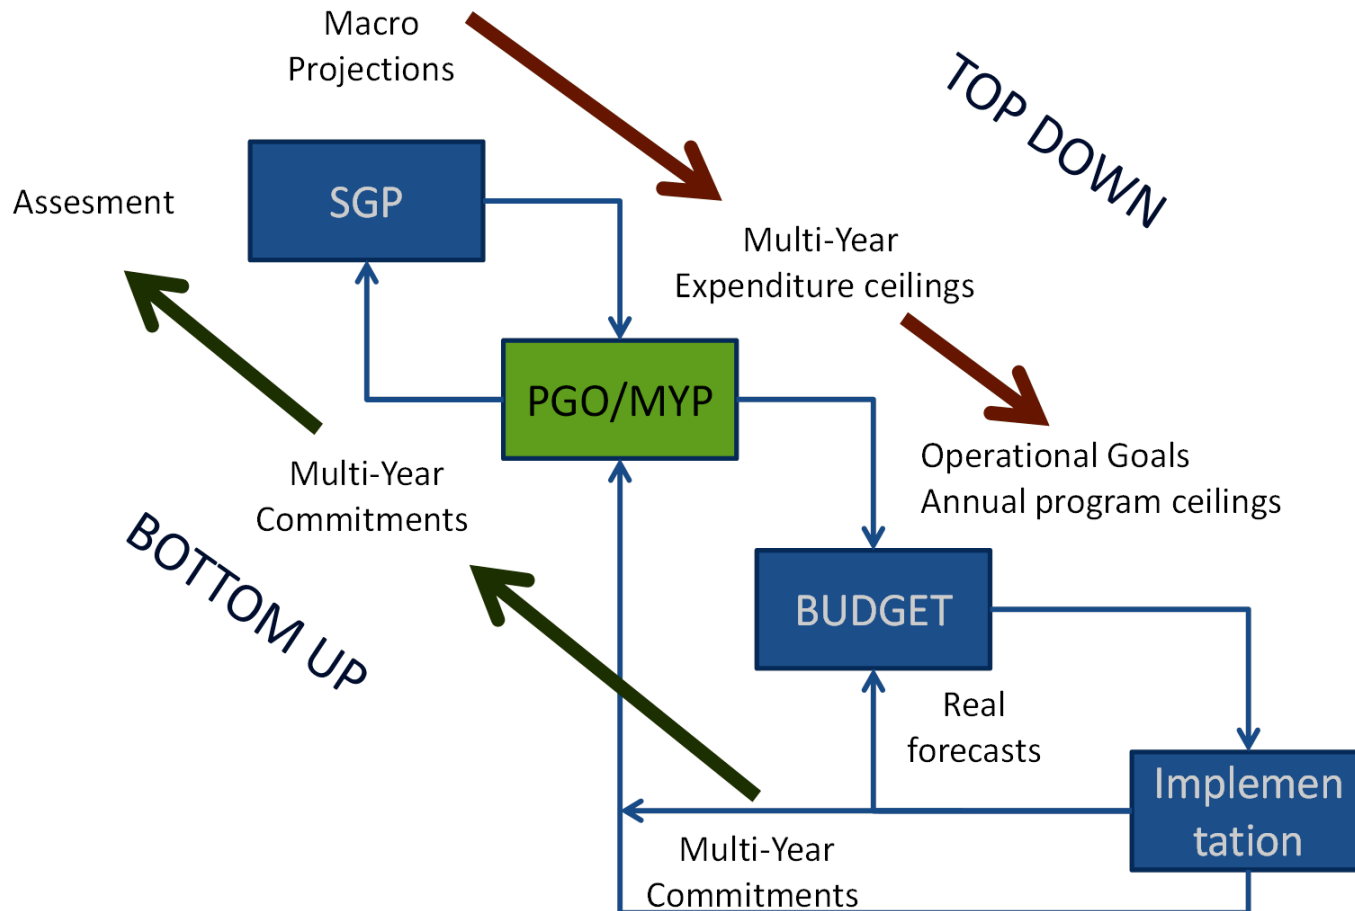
Macro Projections

TOP DOWN

Assesment

SGP

Multi-Year Expenditure ceilings

PGO/MYP

Operational Goals
Annual program ceilings

Multi-Year Commitments

BOTTOM UP

BUDGET

Real forecasts

Implementation

Multi-Year Commitments